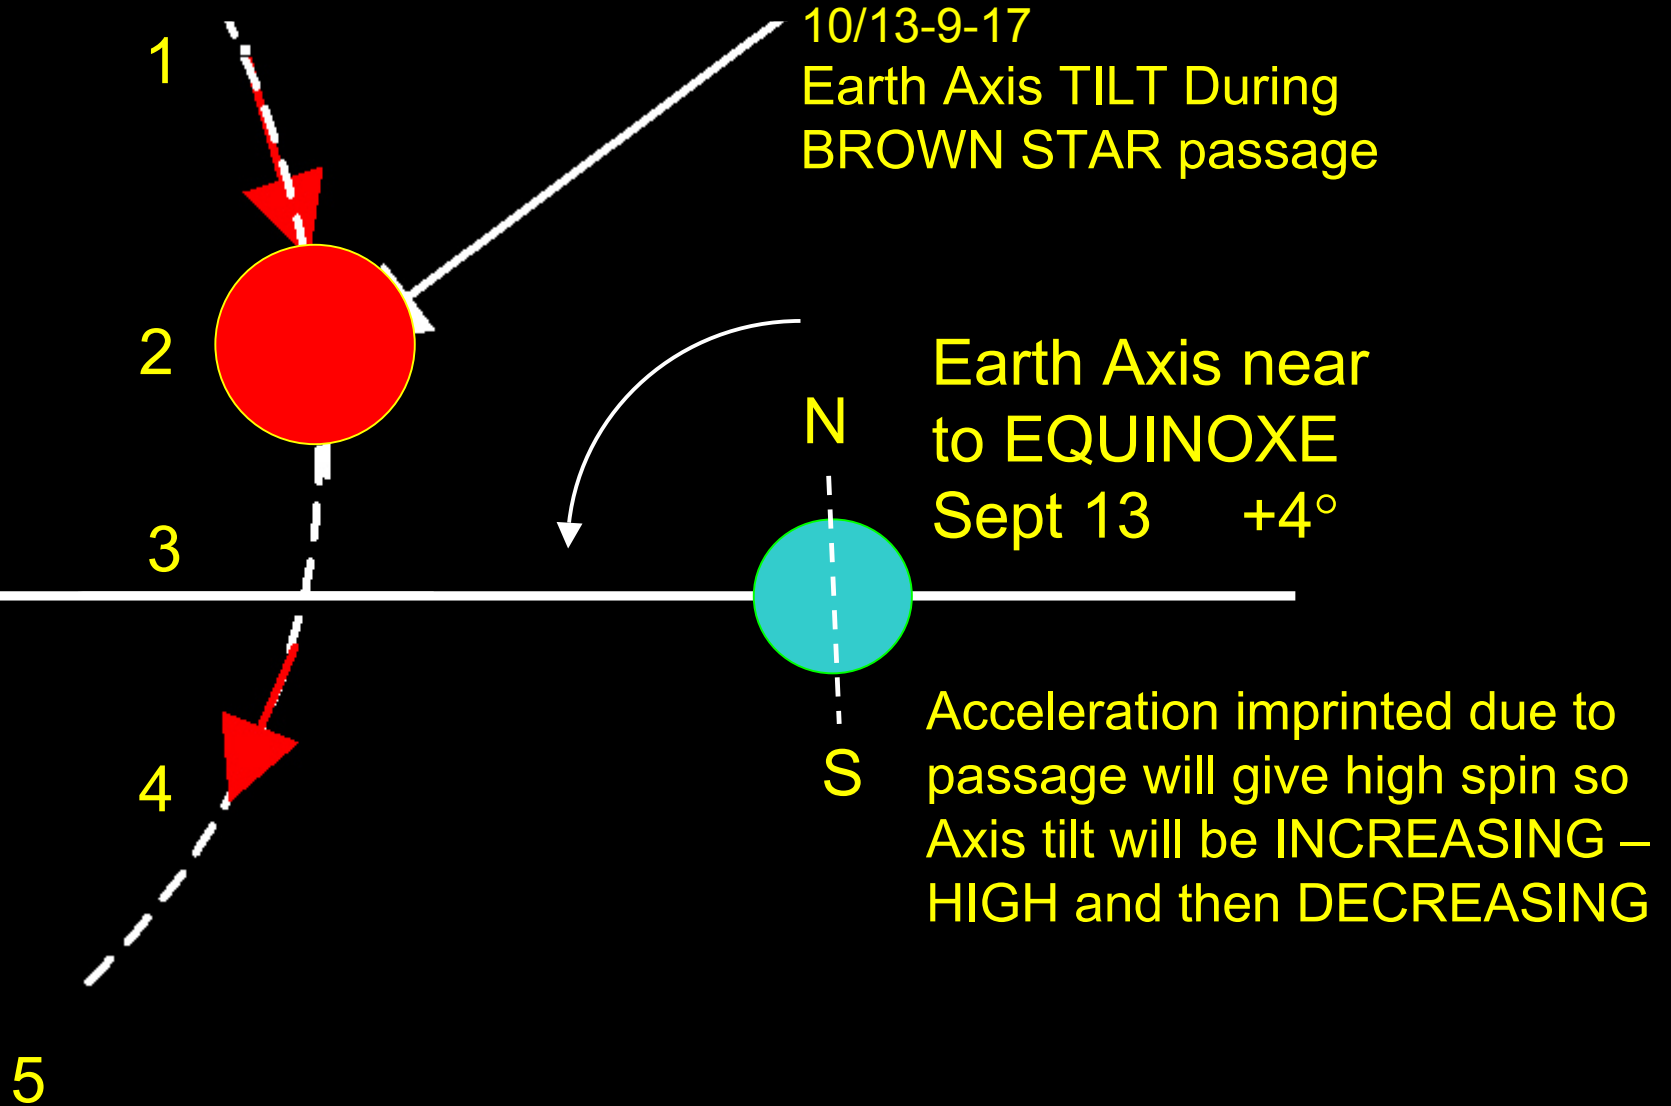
10/13-9-17
Earth Axis TILT During BROWN STAR passage

1

2

Earth Axis near to EQUINOXE
Sept 13 +4°

N

3

S

4

Acceleration imprinted due to passage will give high spin so Axis tilt will be INCREASING – HIGH and then DECREASING

5